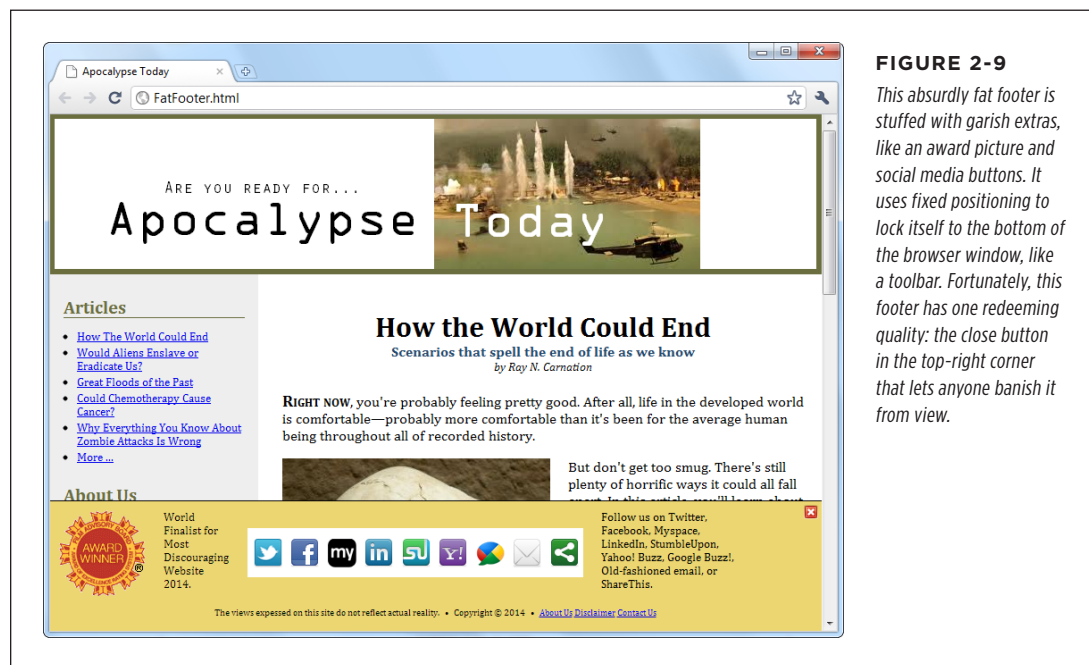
Apocalypse Today

FatFooter.html

ARE YOU READY FOR...

Apocalypse Today

Articles

- How The World Could End
- Would Aliens Enslave or Eradicate Us?
- Great Floods of the Past
- Could Chemotherapy Cause Cancer?
- Why Everything You Know About Zombie Attacks Is Wrong
- More ...

About Us

How the World Could End

Scenarios that spell the end of life as we know

by Ray N. Carnation

RIGHT NOW, you're probably feeling pretty good. After all, life in the developed world is comfortable—probably more comfortable than it's been for the average human being throughout all of recorded history.

But don't get too smug. There's still plenty of horrific ways it could all fall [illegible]

AWARD WINNER

World Finalist for Most Discouraging Website 2014.

my

Follow us on Twitter, Facebook, Myspace, LinkedIn, StumbleUpon, Yahoo! Buzz, Google Buzz!, Old-fashioned email, or ShareThis.

The views expressed on this site do not reflect actual reality. • Copyright © 2014 • About Us Disclaimer Contact Us

FIGURE 2-9

This absurdly fat footer is stuffed with garish extras, like an award picture and social media buttons. It uses fixed positioning to lock itself to the bottom of the browser window, like a toolbar. Fortunately, this footer has one redeeming quality: the close button in the top-right corner that lets anyone banish it from view.